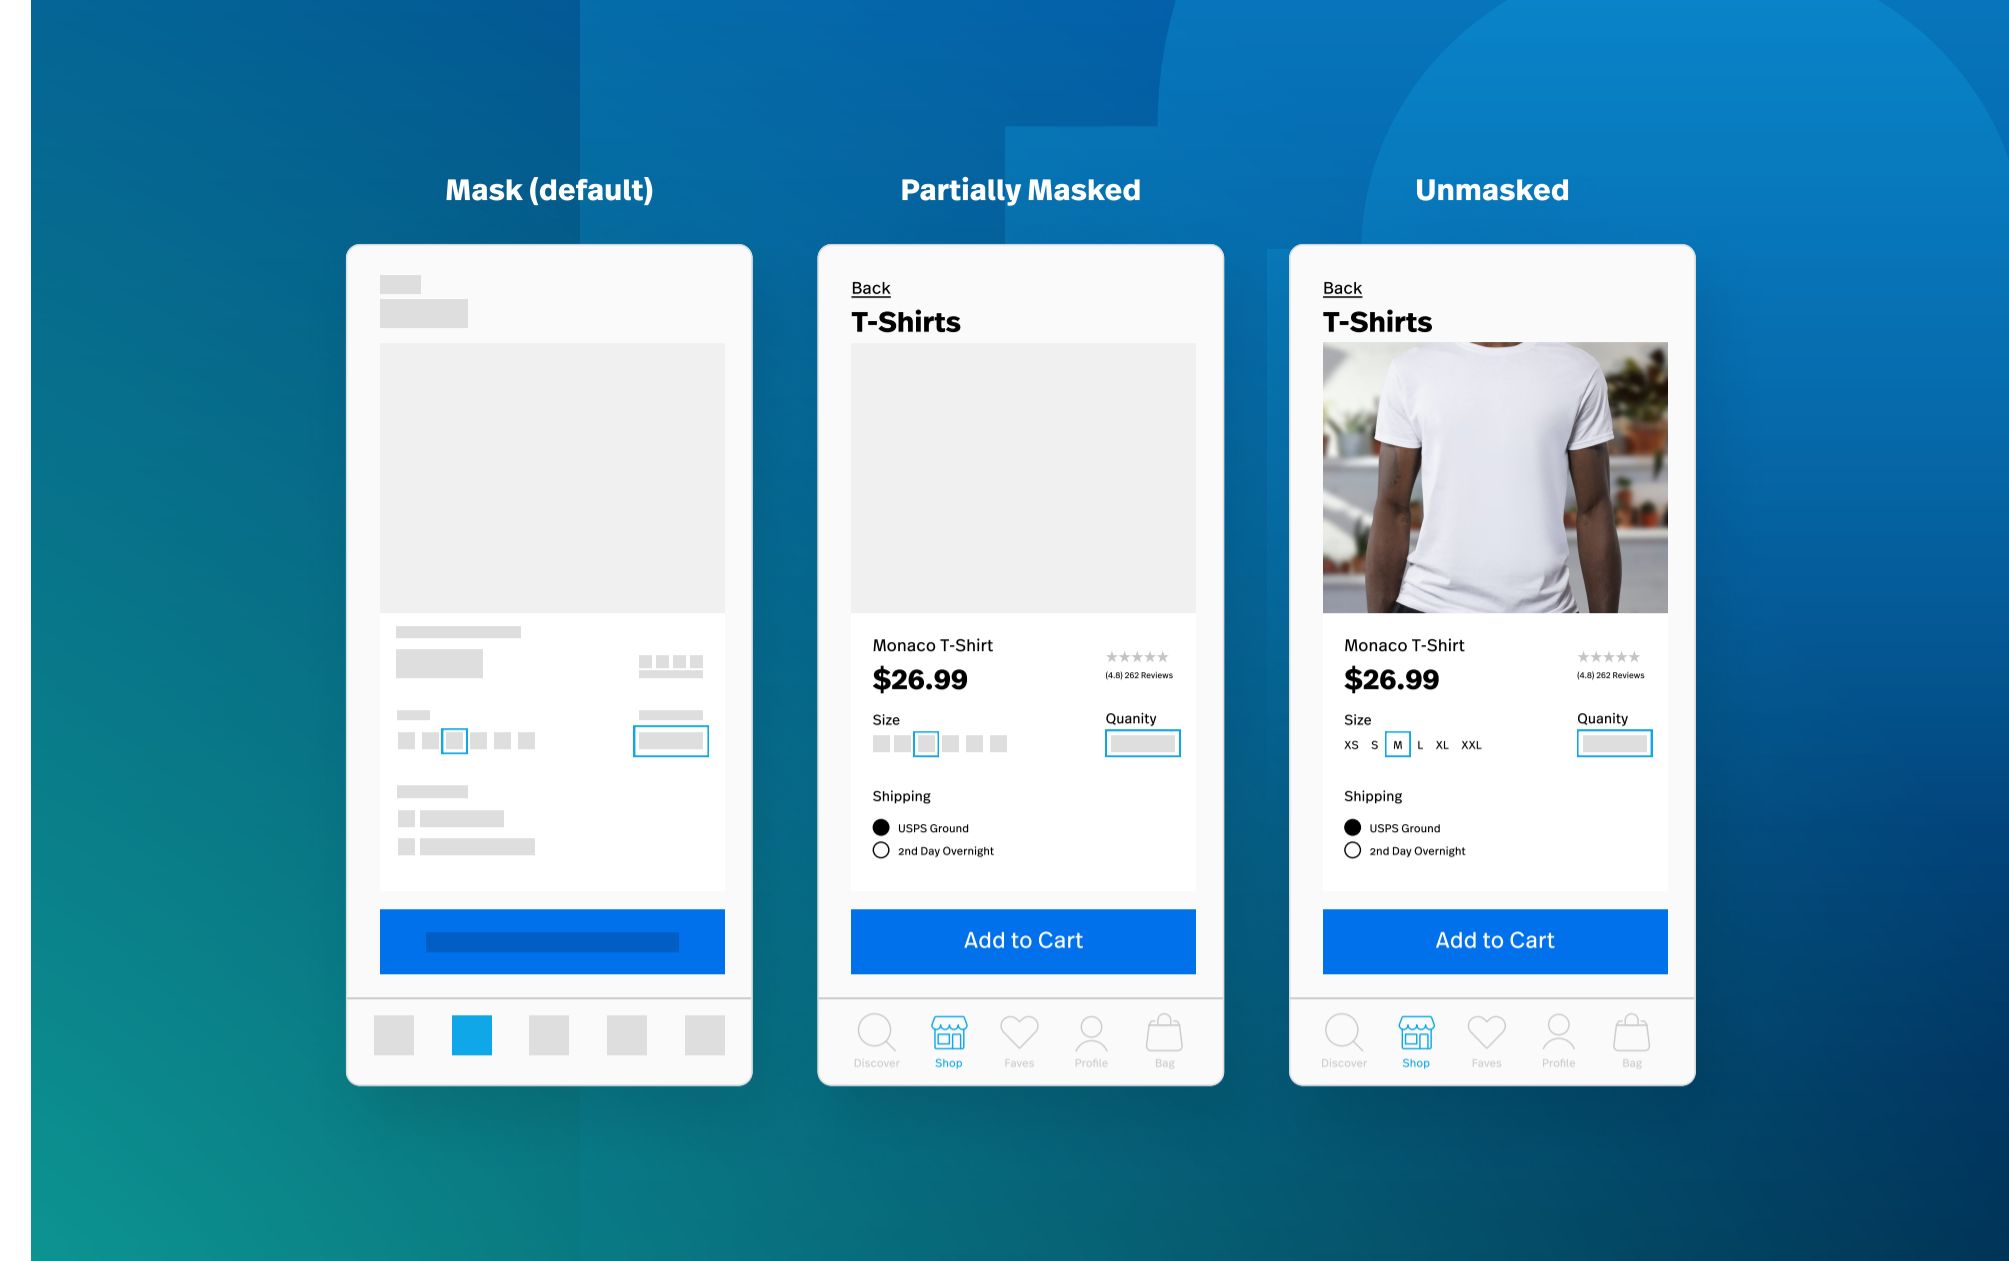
Mask (default)

Partially Masked

Back

T-Shirts

Monaco T-Shirt

$26.99

★★★★★

(4.8) 262 Reviews

Size

Quanity

Shipping

USPS Ground

2nd Day Overnight

Add to Cart

Discover Shop Faves Profile Bag

Unmasked

Back

T-Shirts

Monaco T-Shirt

$26.99

★★★★★

(4.8) 262 Reviews

Size

XS S M L XL XXL

Quanity

Shipping

USPS Ground

2nd Day Overnight

Add to Cart

Discover Shop Faves Profile Bag